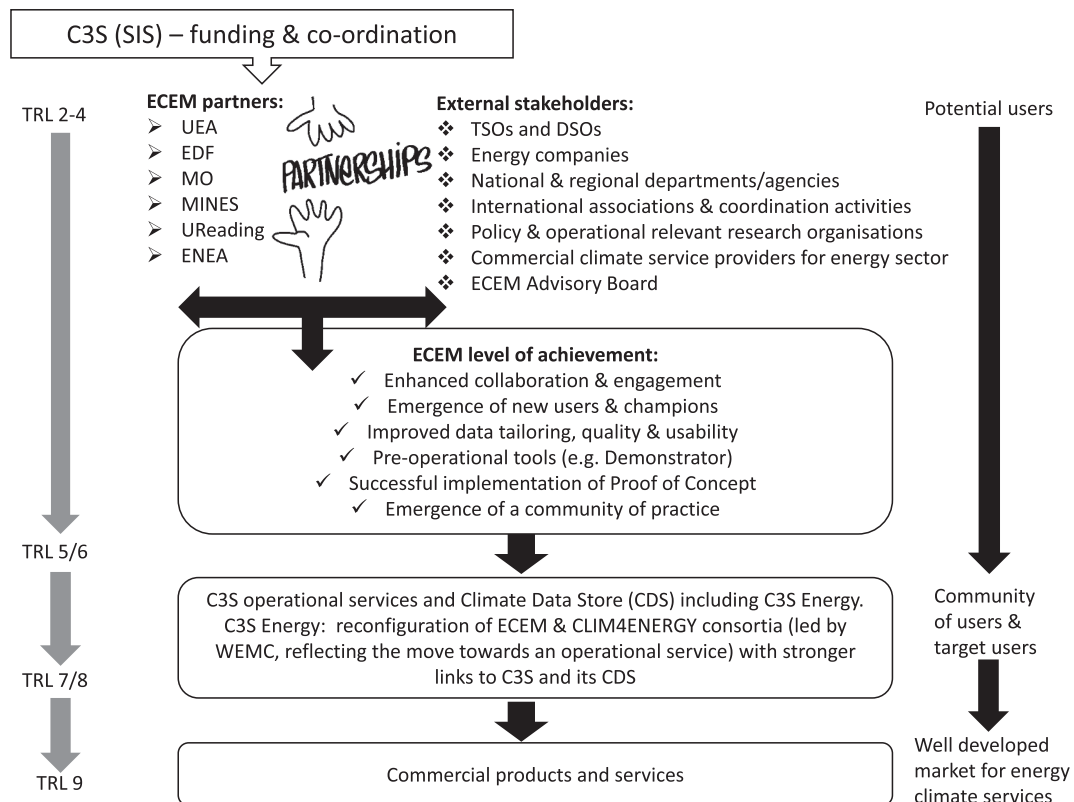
C3S (SIS) – funding & co-ordination

TRL 2-4

ECEM partners:
➢ UEA
➢ EDF
➢ MO
➢ MINES
➢ UReading
➢ ENEA

PARTNERSHIPS

External stakeholders:
❖ TSOs and DSOs
❖ Energy companies
❖ National & regional departments/agencies
❖ International associations & coordination activities
❖ Policy & operational relevant research organisations
❖ Commercial climate service providers for energy sector
❖ ECEM Advisory Board

Potential users

ECEM level of achievement:
✓ Enhanced collaboration & engagement
✓ Emergence of new users & champions
✓ Improved data tailoring, quality & usability
✓ Pre-operational tools (e.g. Demonstrator)
✓ Successful implementation of Proof of Concept
✓ Emergence of a community of practice

TRL 5/6

C3S operational services and Climate Data Store (CDS) including C3S Energy. C3S Energy: reconfiguration of ECEM & CLIM4ENERGY consortia (led by WEMC, reflecting the move towards an operational service) with stronger links to C3S and its CDS

Community of users & target users

TRL 7/8

TRL 9

Commercial products and services

Well developed market for energy climate services